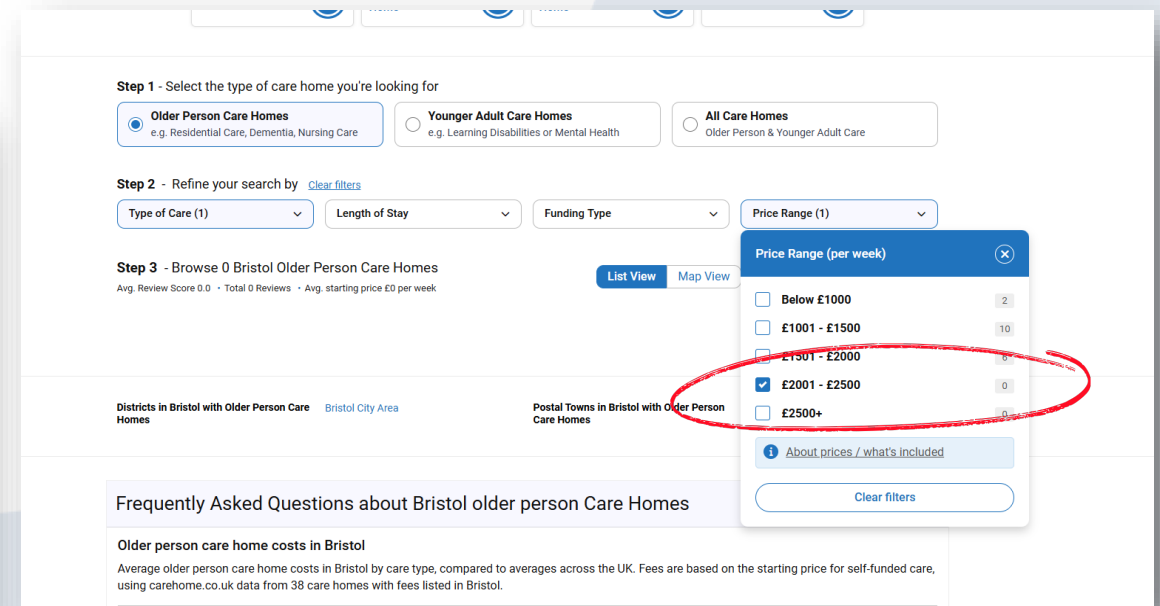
Step 1 - Select the type of care home you're looking for

Older Person Care Homes
e.g. Residential Care, Dementia, Nursing Care

Younger Adult Care Homes
e.g. Learning Disabilities or Mental Health

All Care Homes
Older Person & Younger Adult Care

Step 2 - Refine your search by Clear filters

Type of Care (1)
Length of Stay
Funding Type
Price Range (1)

Step 3 - Browse 0 Bristol Older Person Care Homes
Avg. Review Score 0.0 • Total 0 Reviews • Avg. starting price £0 per week

List View
Map View

Price Range (per week)

Below £1000 2
£1001 - £1500 10
£1501 - £2000 6
£2001 - £2500 0
£2500+ 0

About prices / what's included

Clear filters

Districts in Bristol with Older Person Care Homes
Bristol City Area

Postal Towns in Bristol with Older Person Care Homes

Frequently Asked Questions about Bristol older person Care Homes

Older person care home costs in Bristol

Average older person care home costs in Bristol by care type, compared to averages across the UK. Fees are based on the starting price for self-funded care, using carehome.co.uk data from 38 care homes with fees listed in Bristol.